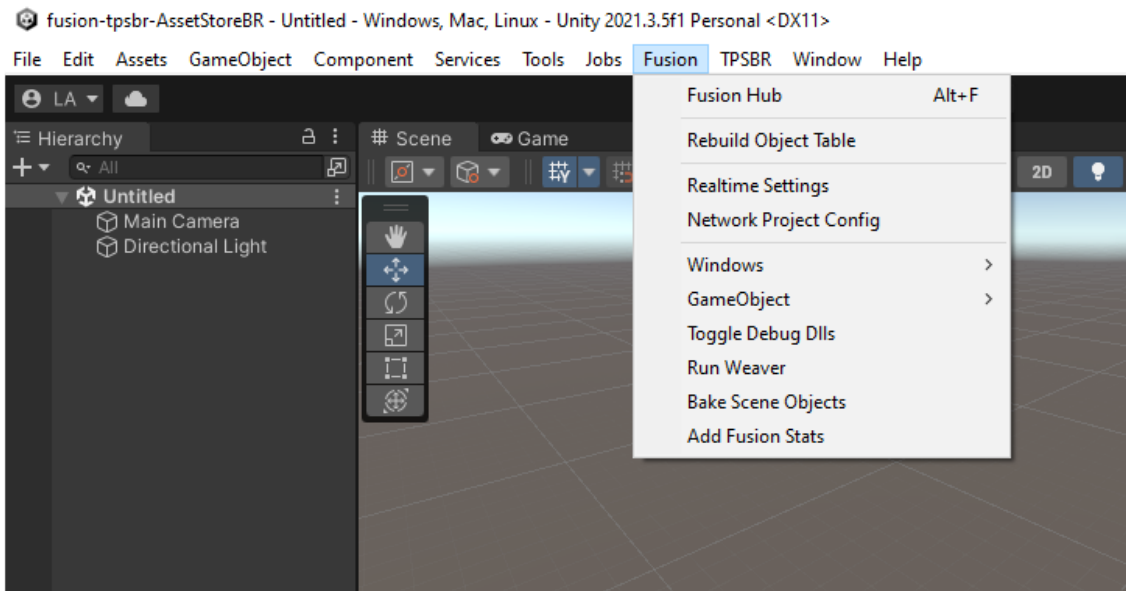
fusion-tpsbr-AssetStoreBR - Untitled - Windows, Mac, Linux - Unity 2021.3.5f1 Personal <DX11>

File Edit Assets GameObject Component Services Tools Jobs Fusion TPSBR Window Help

LA

Hierarchy

All

Untitled
Main Camera
Directional Light

Scene Game

2D

Fusion Hub Alt+F
Rebuild Object Table
Realtime Settings
Network Project Config
Windows
GameObject
Toggle Debug Dlls
Run Weaver
Bake Scene Objects
Add Fusion Stats